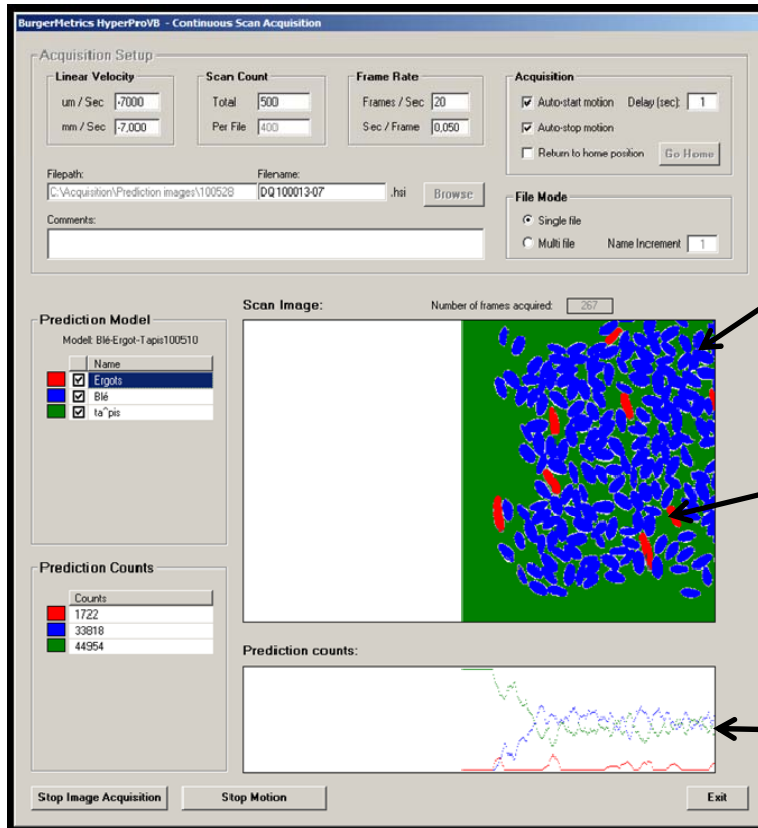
BurgerMetrics HyperProVB - Continuous Scan Acquisition

Acquisition Setup

Linear Velocity
um / Sec -7000
mm / Sec -7,000

Scan Count
Total 500
Per File 400

Frame Rate
Frames / Sec 20
Sec / Frame 0,050

Acquisition
Auto-start motion Delay (sec): 1
Auto-stop motion
Return to home position Go Home

Filepath:
C:\Acquisition\Prediction images\100528
Filename:
DQ100013-07 .hsi
Browse

Comments:

File Mode
Single file
Multi file Name Increment 1

Prediction Model
Modell: Blé-Ergot-Tapis100510

| | | Name |
|---|---|---|
| | ☑ | Ergots |
| | ☑ | Blé |
| | ☑ | ta^pis |

Scan Image:
Number of frames acquired: 267

Prediction Counts

| | Counts |
|---|---|
| | 1722 |
| | 33818 |
| | 44954 |

Prediction counts:

Stop Image Acquisition
Stop Motion
Exit